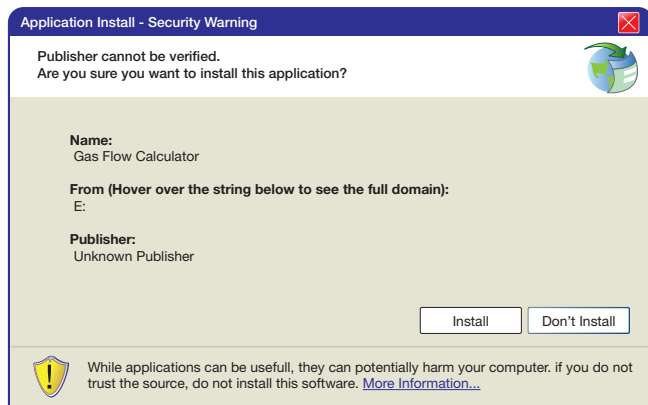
Application Install - Security Warning

Publisher cannot be verified.
Are you sure you want to install this application?

Name:
Gas Flow Calculator

From (Hover over the string below to see the full domain):
E:

Publisher:
Unknown Publisher

Install

Don't Install

While applications can be usefull, they can potentially harm your computer. if you do not trust the source, do not install this software. More Information...